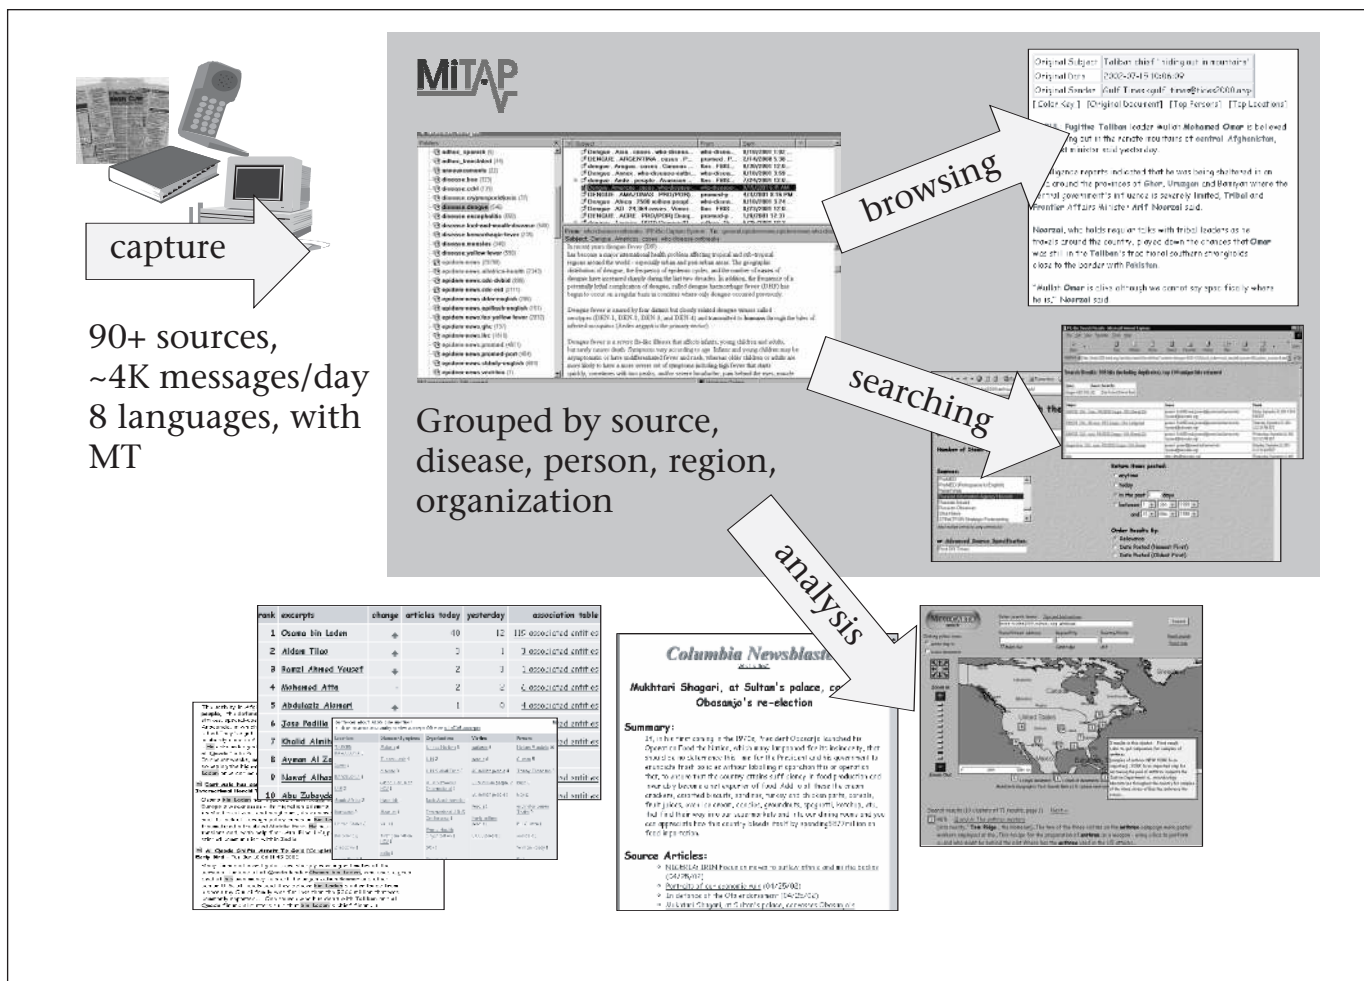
MiTAP

capture

90+ sources, ~4K messages/day 8 languages, with MT

Grouped by source, disease, person, region, organization

browsing

searching

analysis

Original Subject: Taliban chief 'hiding out in mountains'
Original Date: 2002-07-15 10:06:09
Original Sender: Gulf Times

Fugitive Taliban leader Mullah Mohamed Omar is believed hiding out in the remote mountains of central Afghanistan,

Noorzai, who holds regular talks with tribal leaders as he travels around the country, played down the chances that Omar was still in the Taliban's traditional southern strongholds close to the border with Pakistan.

"Mullah Omar is alive although we cannot say specifically where he is," Noorzai said.

| rank | excerpts | change | articles today | yesterday | association table |
|---|---|---|---|---|---|
| 1 | Osama bin Laden | | 40 | 12 | 115 associated entities |
| 2 | Aldare Tilao | | 2 | 1 | 3 associated entities |
| 3 | Ramzi Ahmed Yousef | | 2 | 1 | 3 associated entities |
| 4 | Mohamed Atta | | 2 | 2 | 2 associated entities |
| 5 | Abdulaziz Alomari | | 1 | 0 | 4 associated entities |
| 6 | Jose Padilla | | | | |
| 7 | Khalid Almih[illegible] | | | | |
| 8 | Ayman Al Za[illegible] | | | | |
| 9 | Nawaf Alhaz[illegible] | | | | |
| 10 | Abu Zubayd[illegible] | | | | |

Columbia Newsblaster

Mukhtari Shagari, at Sultan's palace, co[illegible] Obasanjo's re-election

Summary:

Source Articles: